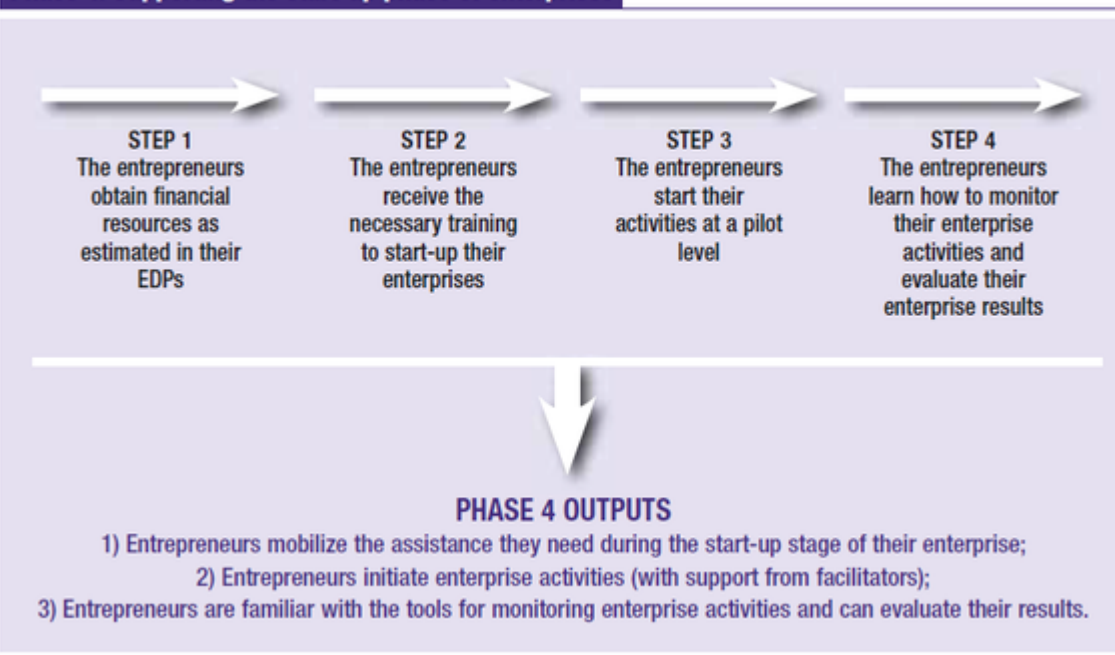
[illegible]

STEP 1
The entrepreneurs obtain financial resources as estimated in their EDPs

STEP 2
The entrepreneurs receive the necessary training to start-up their enterprises

STEP 3
The entrepreneurs start their activities at a pilot level

STEP 4
The entrepreneurs learn how to monitor their enterprise activities and evaluate their enterprise results

PHASE 4 OUTPUTS
1) Entrepreneurs mobilize the assistance they need during the start-up stage of their enterprise;
2) Entrepreneurs initiate enterprise activities (with support from facilitators);
3) Entrepreneurs are familiar with the tools for monitoring enterprise activities and can evaluate their results.